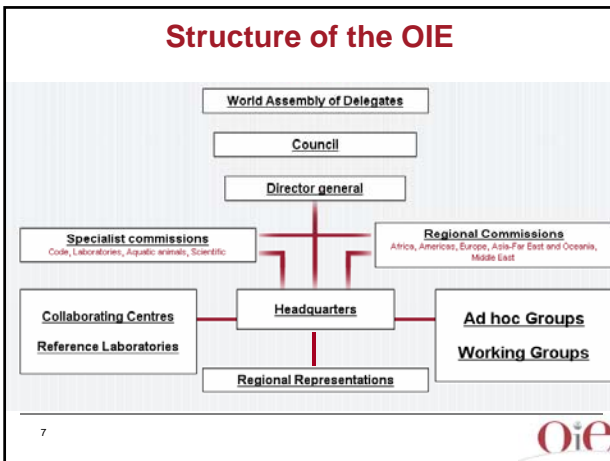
Structure of the OIE

World Assembly of Delegates

Council

Director general

Specialist commissions
Code, Laboratories, Aquatic animals, Scientific

Regional Commissions
Africa, Americas, Europe, Asia-Far East and Oceania, Middle East

Collaborating Centres

Reference Laboratories

Headquarters

Ad hoc Groups

Working Groups

Regional Representations

7

OiE